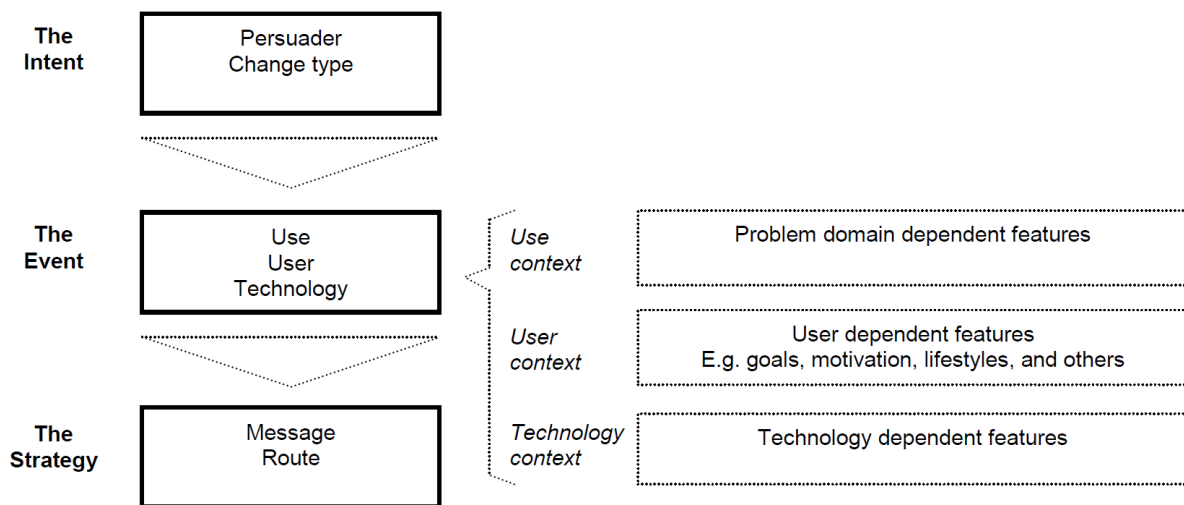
The Intent

Persuader
Change type

The Event

Use
User
Technology

Use context

Problem domain dependent features

User context

User dependent features
E.g. goals, motivation, lifestyles, and others

The Strategy

Message
Route

Technology context

Technology dependent features